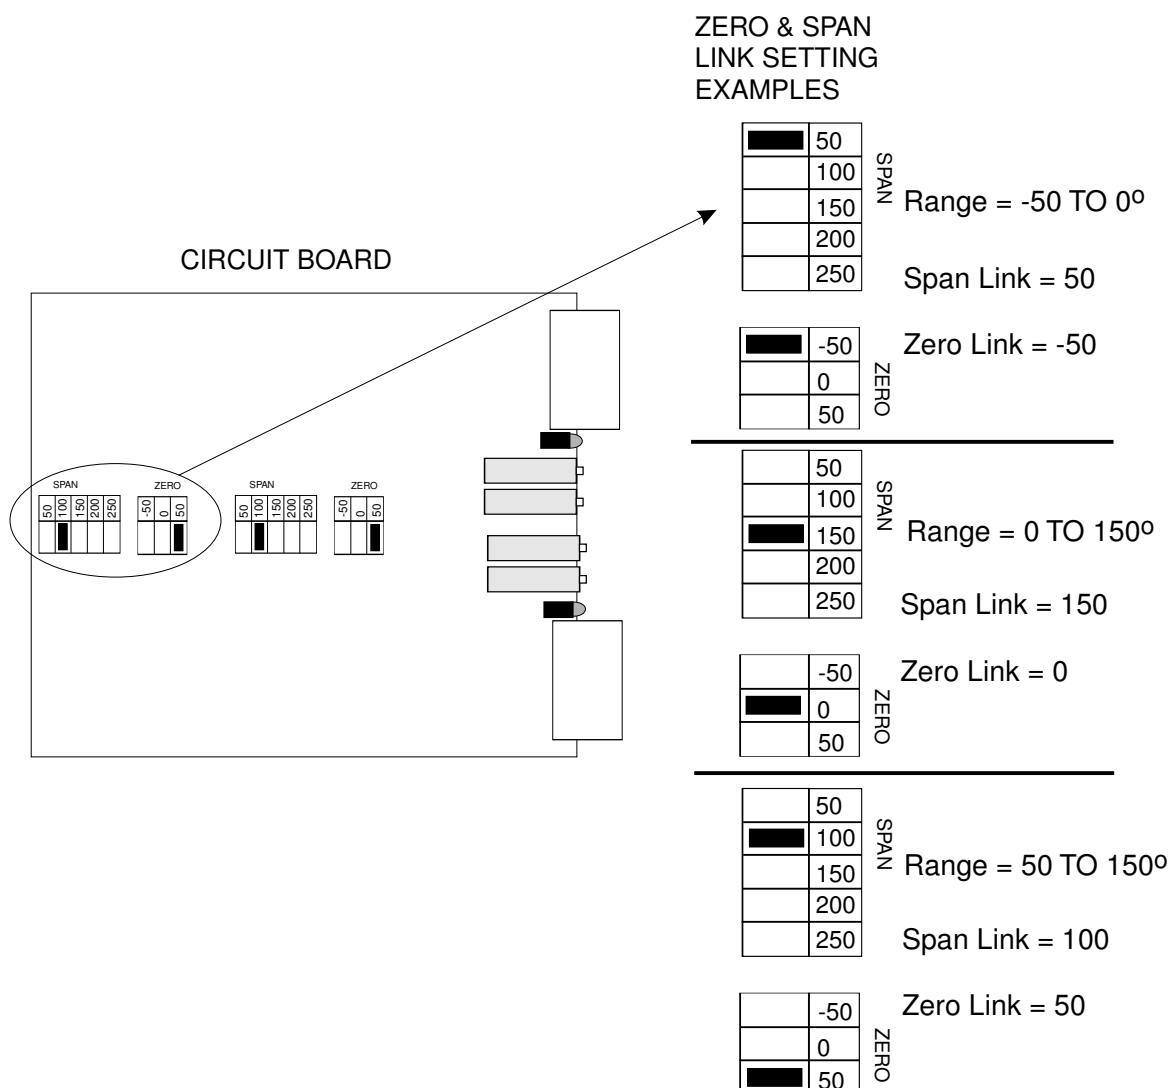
ZERO & SPAN LINK SETTING EXAMPLES

CIRCUIT BOARD

SPAN
50
100
150
200
250

ZERO
-50
0
50

SPAN
50
100
150
200
250

ZERO
-50
0
50

| | 50 |
|---|---|
| | 100 |
| | 150 |
| | 200 |
| | 250 |

SPAN

Range = -50 TO 0º

Span Link = 50

| | -50 |
|---|---|
| | 0 |
| | 50 |

ZERO

Zero Link = -50

| | 50 |
|---|---|
| | 100 |
| | 150 |
| | 200 |
| | 250 |

SPAN

Range = 0 TO 150º

Span Link = 150

| | -50 |
|---|---|
| | 0 |
| | 50 |

ZERO

Zero Link = 0

| | 50 |
|---|---|
| | 100 |
| | 150 |
| | 200 |
| | 250 |

SPAN

Range = 50 TO 150º

Span Link = 100

| | -50 |
|---|---|
| | 0 |
| | 50 |

ZERO

Zero Link = 50